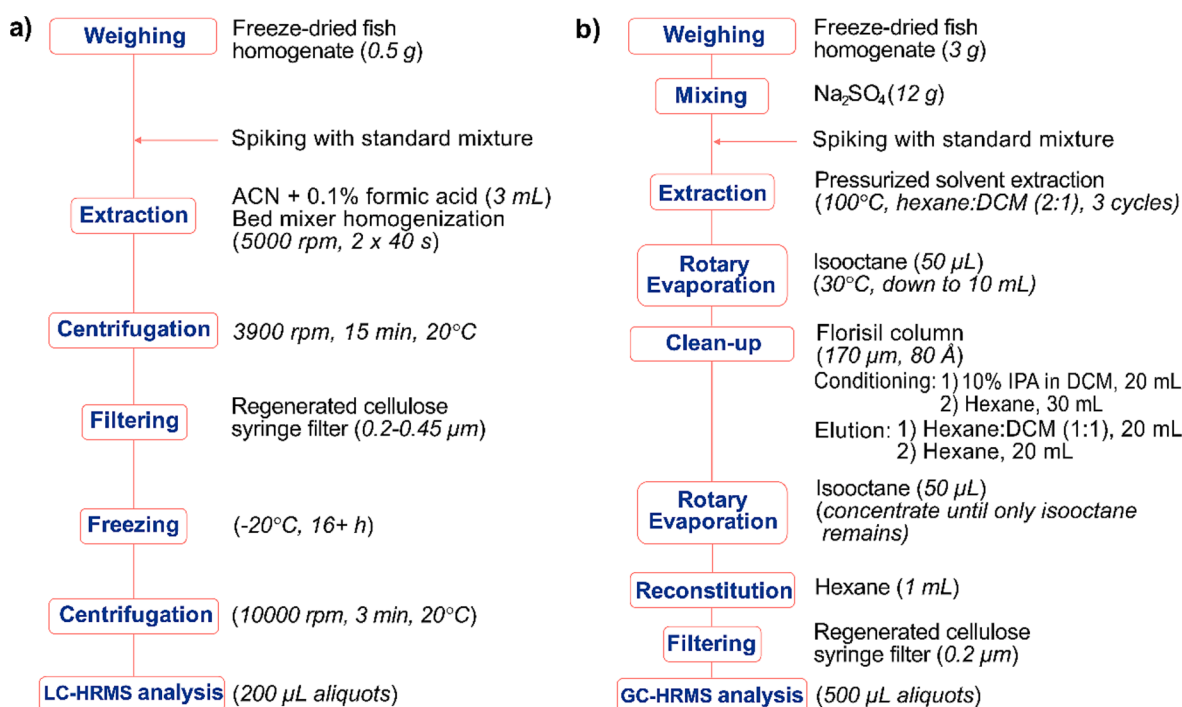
a)

Weighing — Freeze-dried fish homogenate (0.5 g)

Spiking with standard mixture

Extraction — ACN + 0.1% formic acid (3 mL) Bed mixer homogenization (5000 rpm, 2 x 40 s)

Centrifugation — 3900 rpm, 15 min, 20°C

Filtering — Regenerated cellulose syringe filter (0.2-0.45 μm)

Freezing — (-20°C, 16+ h)

Centrifugation — (10000 rpm, 3 min, 20°C)

LC-HRMS analysis — (200 μL aliquots)

b)

Weighing — Freeze-dried fish homogenate (3 g)

Mixing — $Na_2SO_4$ (12 g)

Spiking with standard mixture

Extraction — Pressurized solvent extraction (100°C, hexane:DCM (2:1), 3 cycles)

Rotary Evaporation — Isooctane (50 μL) (30°C, down to 10 mL)

Clean-up — Florisil column (170 μm, 80 Å)
Conditioning: 1) 10% IPA in DCM, 20 mL
2) Hexane, 30 mL
Elution: 1) Hexane:DCM (1:1), 20 mL
2) Hexane, 20 mL

Rotary Evaporation — Isooctane (50 μL) (concentrate until only isooctane remains)

Reconstitution — Hexane (1 mL)

Filtering — Regenerated cellulose syringe filter (0.2 μm)

GC-HRMS analysis — (500 μL aliquots)